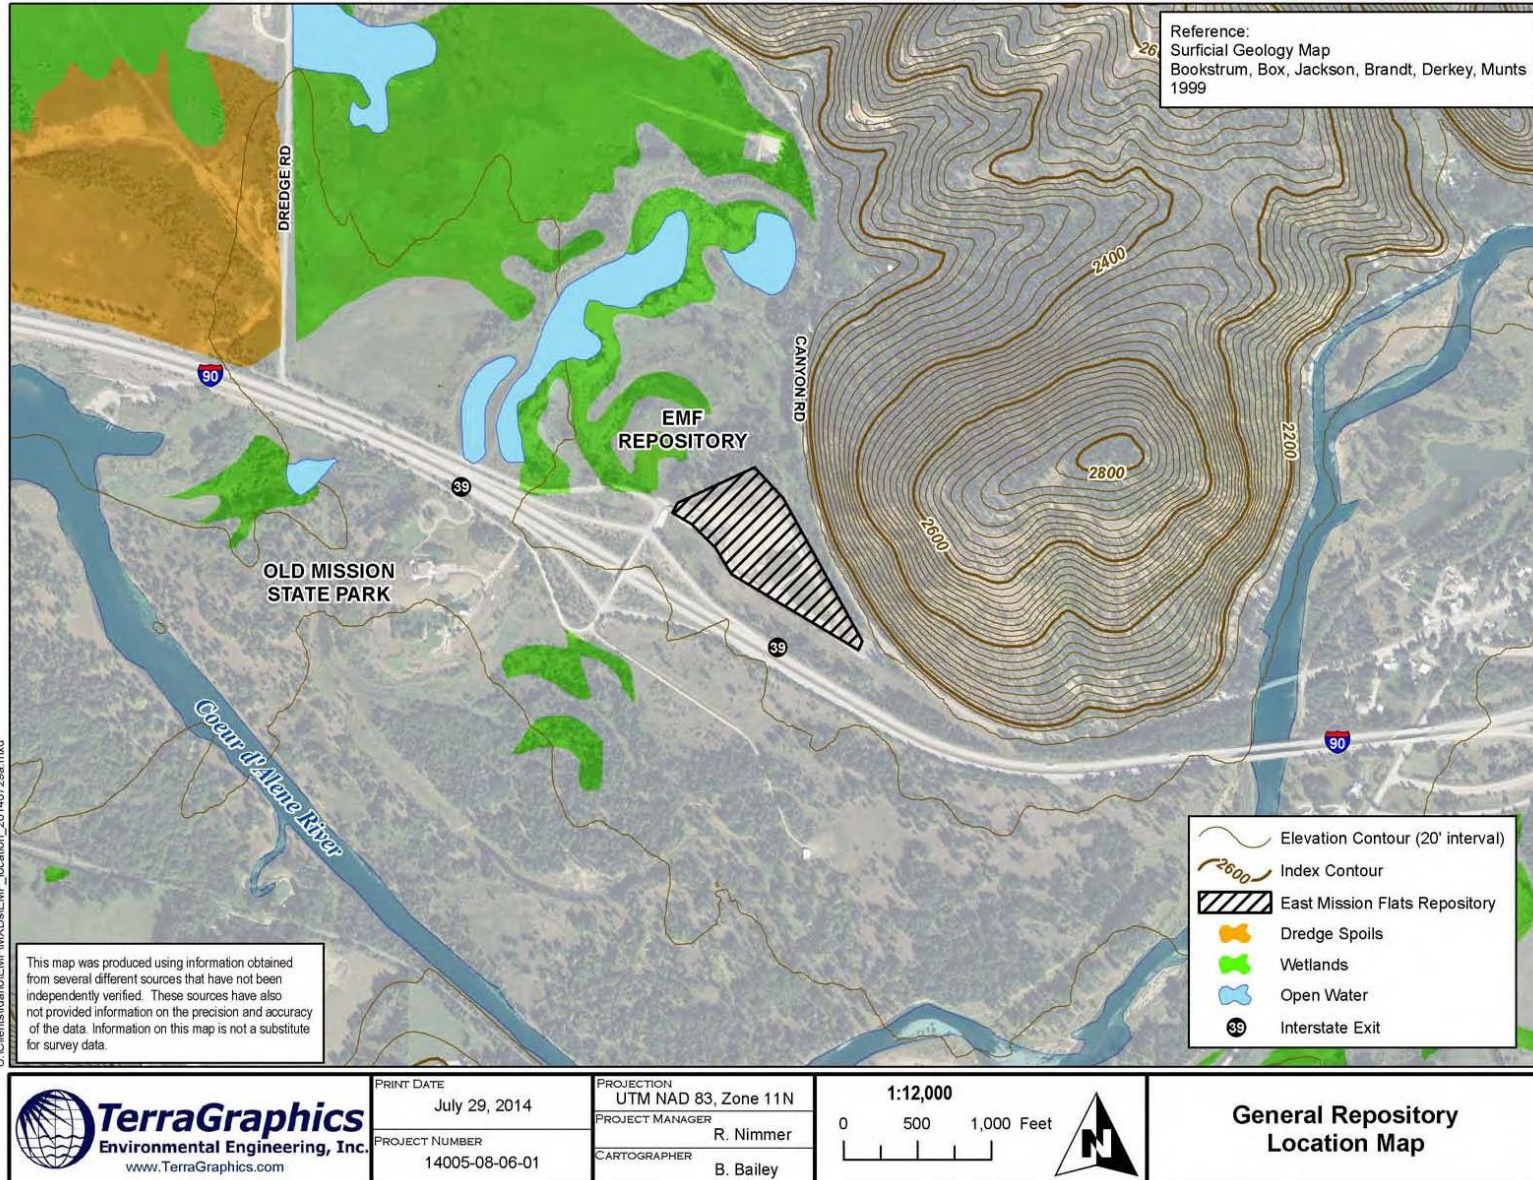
Reference:
Surficial Geology Map
Bookstrum, Box, Jackson, Brandt, Derkey, Munts
1999

26

DREDGE RD

2400

CANYON RD

90

EMF
REPOSITORY

2800

2200

39

2600

OLD MISSION
STATE PARK

39

Coeur d'Alene River

90

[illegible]

Elevation Contour (20' interval)
2600 Index Contour
East Mission Flats Repository
Dredge Spoils
Wetlands
Open Water
39 Interstate Exit

This map was produced using information obtained from several different sources that have not been independently verified. These sources have also not provided information on the precision and accuracy of the data. Information on this map is not a substitute for survey data.

TerraGraphics
Environmental Engineering, Inc.
www.TerraGraphics.com

PRINT DATE
July 29, 2014
PROJECT NUMBER
14005-08-06-01

PROJECTION
UTM NAD 83, Zone 11N
PROJECT MANAGER
R. Nimmer
CARTOGRAPHER
B. Bailey

1:12,000
0 500 1,000 Feet

N

General Repository
Location Map